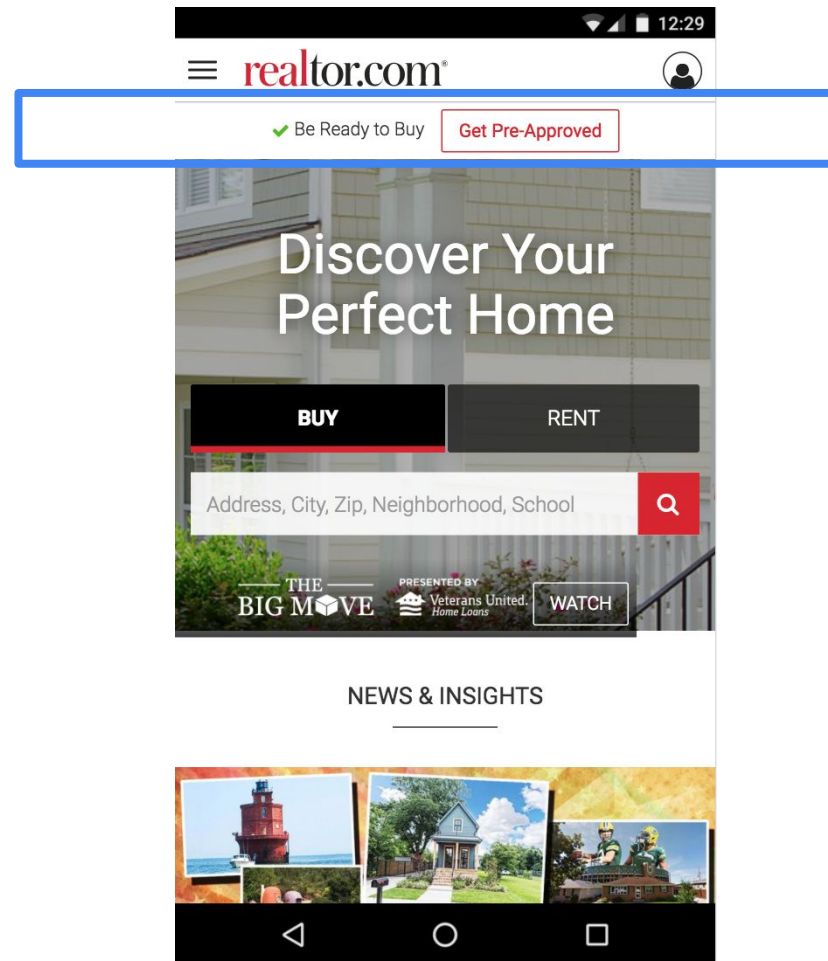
12:29

realtor.com®

Be Ready to Buy Get Pre-Approved

Discover Your Perfect Home

BUY RENT

Address, City, Zip, Neighborhood, School

THE BIG MOVE PRESENTED BY Veterans United. Home Loans WATCH

NEWS & INSIGHTS